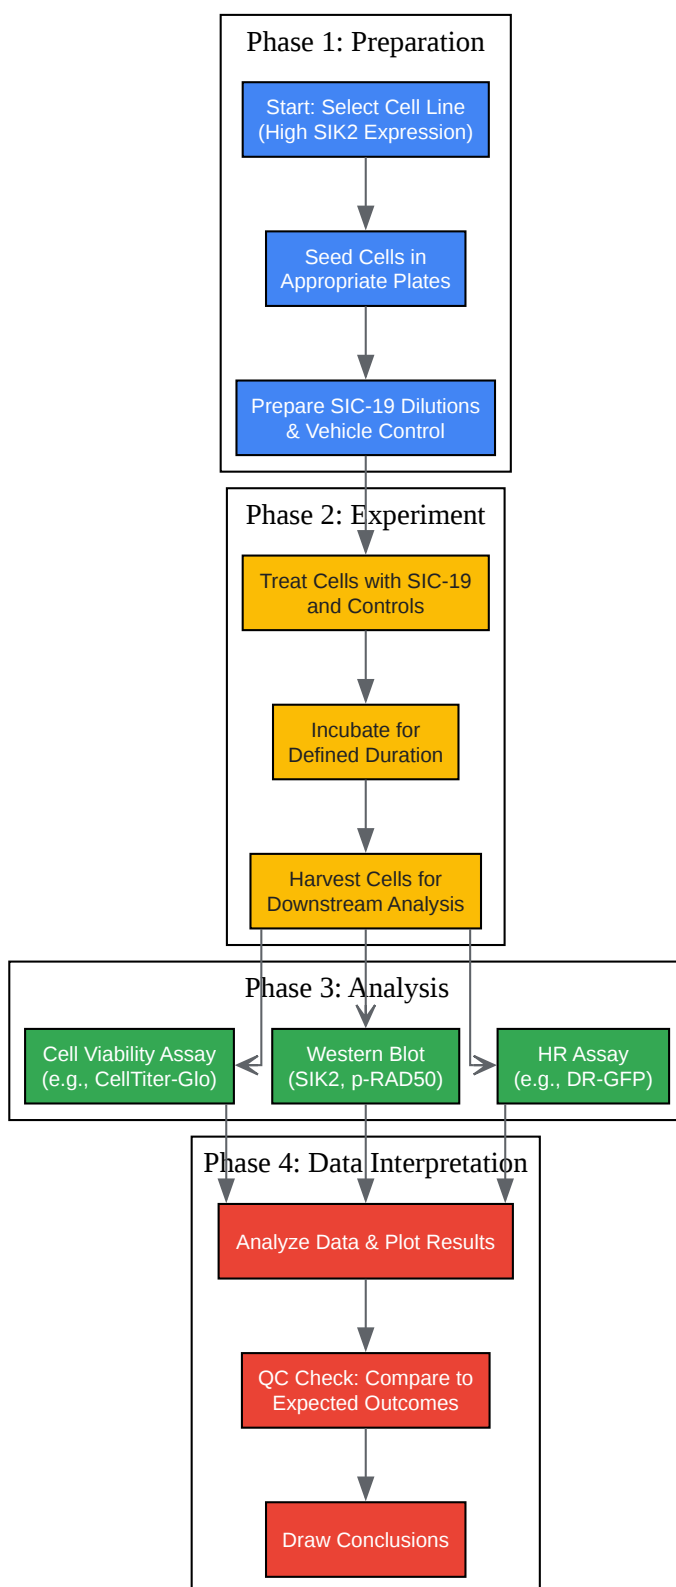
Phase 1: Preparation

Start: Select Cell Line (High SIK2 Expression)

Seed Cells in Appropriate Plates

Prepare SIC-19 Dilutions & Vehicle Control

Phase 2: Experiment

Treat Cells with SIC-19 and Controls

Incubate for Defined Duration

Harvest Cells for Downstream Analysis

Phase 3: Analysis

Cell Viability Assay (e.g., CellTiter-Glo)

Western Blot (SIK2, p-RAD50)

HR Assay (e.g., DR-GFP)

Phase 4: Data Interpretation

Analyze Data & Plot Results

QC Check: Compare to Expected Outcomes

Draw Conclusions